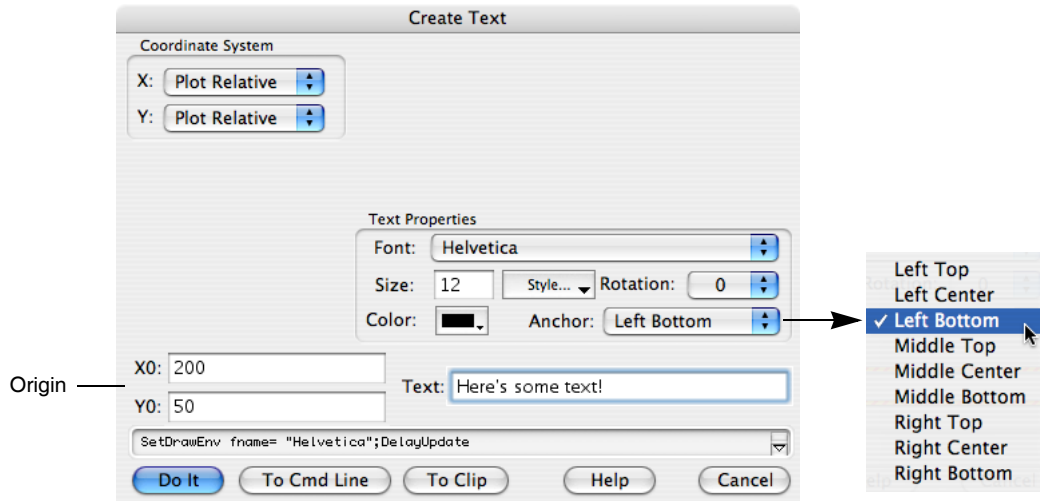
Create Text

Coordinate System
X: Plot Relative
Y: Plot Relative

Text Properties
Font: Helvetica
Size: 12
Style...
Rotation: 0
Color:
Anchor: Left Bottom

Left Top
Left Center
✓ Left Bottom
Middle Top
Middle Center
Middle Bottom
Right Top
Right Center
Right Bottom

Origin
X0: 200
Y0: 50
Text: Here's some text!

SetDrawEnv fname= "Helvetica";DelayUpdate

Do It
To Cmd Line
To Clip
Help
Cancel